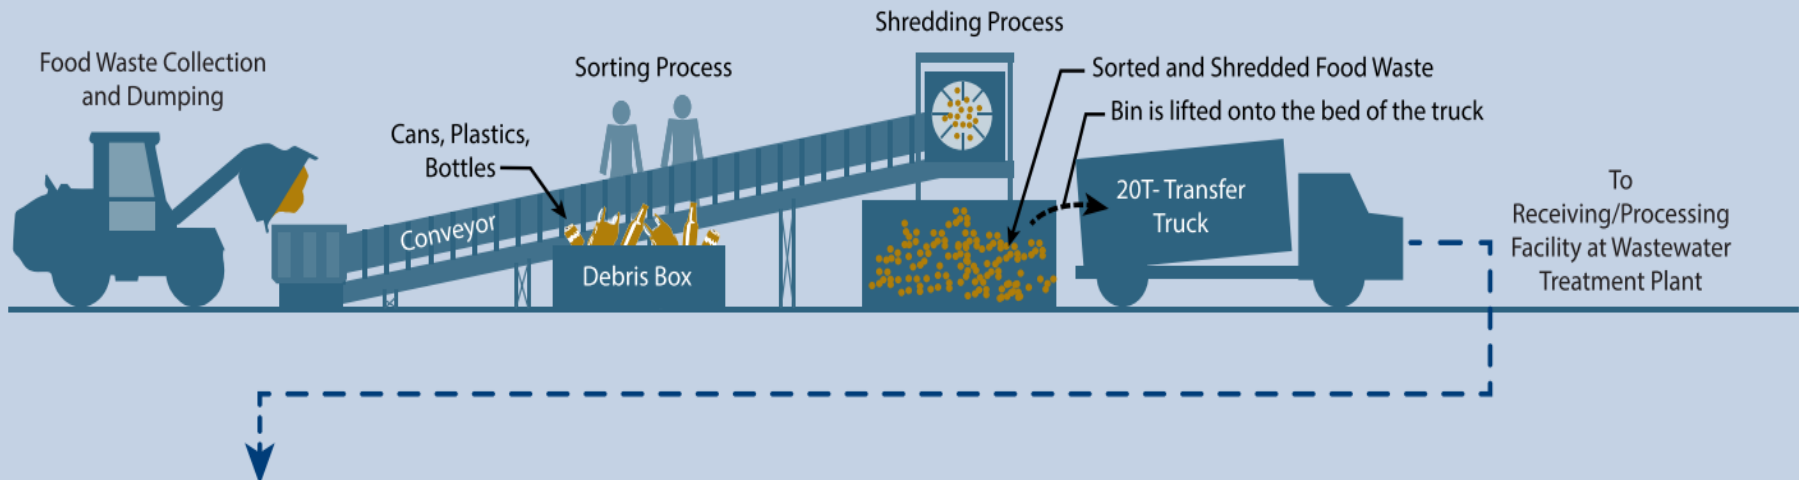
Food Waste Collection and Dumping

Sorting Process

Shredding Process

Sorted and Shredded Food Waste

Bin is lifted onto the bed of the truck

Cans, Plastics, Bottles

Conveyor

Debris Box

20T- Transfer Truck

To Receiving/Processing Facility at Wastewater Treatment Plant